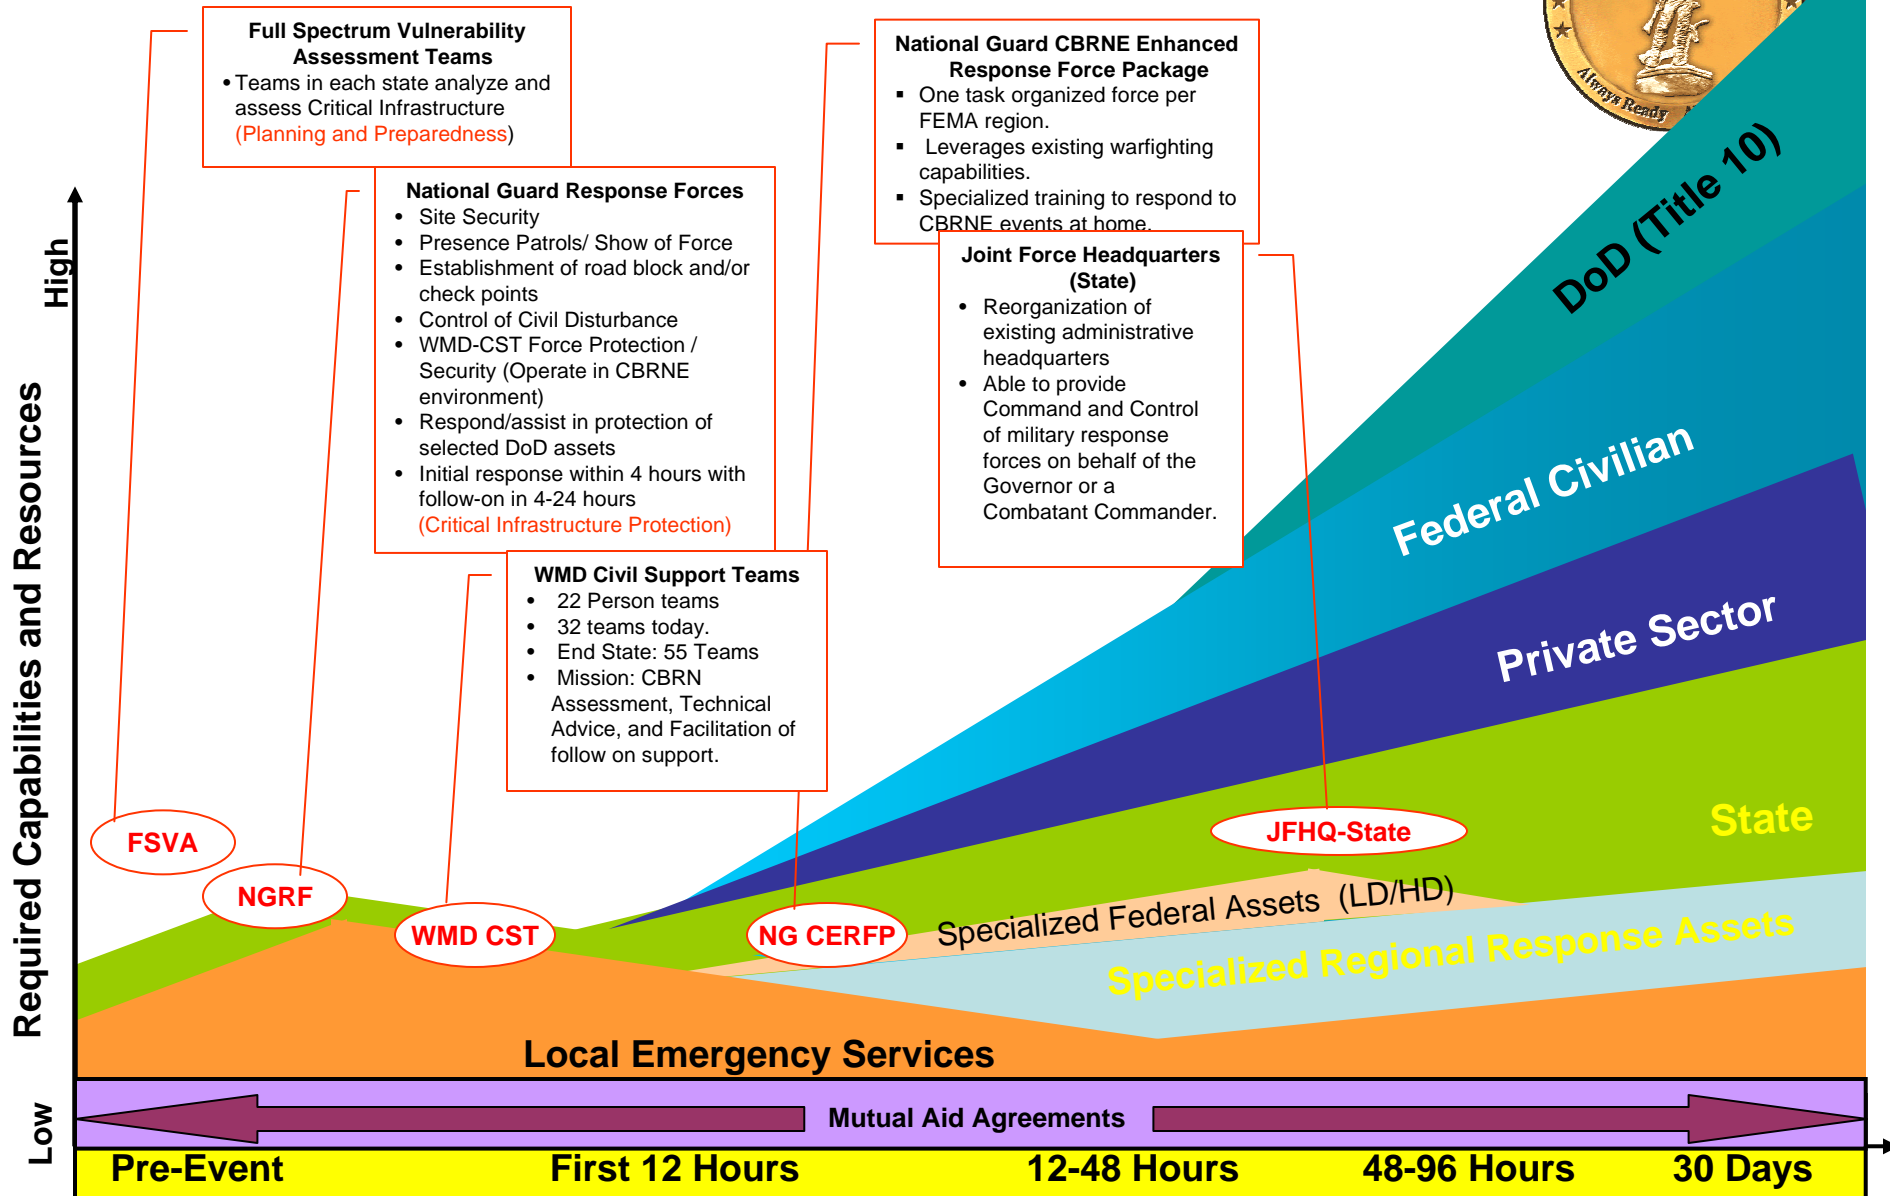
Full Spectrum Vulnerability Assessment Teams
• Teams in each state analyze and assess Critical Infrastructure (Planning and Preparedness)

National Guard Response Forces
• Site Security
• Presence Patrols/ Show of Force
• Establishment of road block and/or check points
• Control of Civil Disturbance
• WMD-CST Force Protection / Security (Operate in CBRNE environment)
• Respond/assist in protection of selected DoD assets
• Initial response within 4 hours with follow-on in 4-24 hours
(Critical Infrastructure Protection)

WMD Civil Support Teams
• 22 Person teams
• 32 teams today.
• End State: 55 Teams
• Mission: CBRN Assessment, Technical Advice, and Facilitation of follow on support.

National Guard CBRNE Enhanced Response Force Package
▪ One task organized force per FEMA region.
▪ Leverages existing warfighting capabilities.
▪ Specialized training to respond to CBRNE events at home.

Joint Force Headquarters (State)
• Reorganization of existing administrative headquarters
• Able to provide Command and Control of military response forces on behalf of the Governor or a Combatant Commander.

Always Ready

DoD (Title 10)

Federal Civilian

Private Sector

State

High

Required Capabilities and Resources

Low

FSVA

NGRF

WMD CST

NG CERFP

JFHQ-State

Specialized Federal Assets (LD/HD)

Specialized Regional Response Assets

Local Emergency Services

Mutual Aid Agreements

Pre-Event First 12 Hours 12-48 Hours 48-96 Hours 30 Days